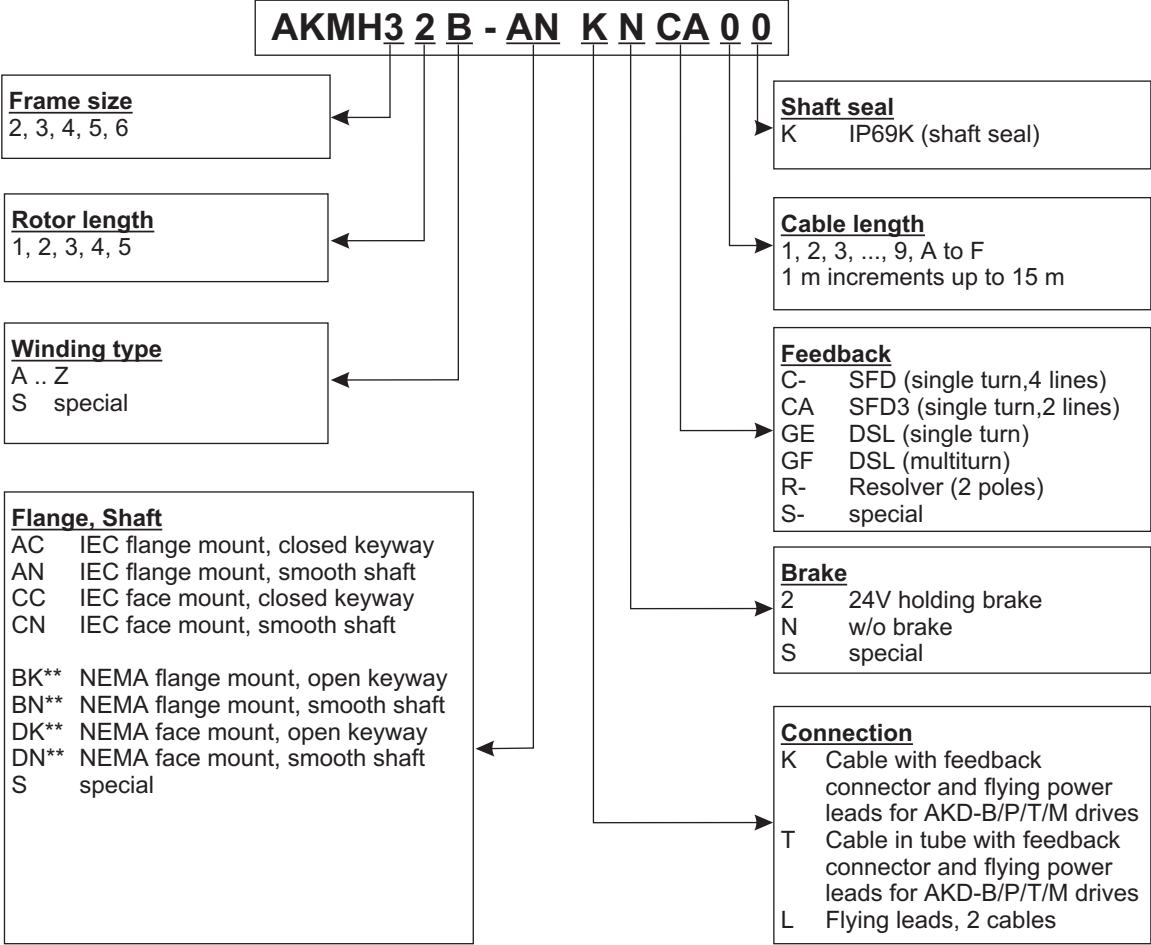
AKMH3 2 B - AN K N CA 0 0

Frame size
2, 3, 4, 5, 6

Rotor length
1, 2, 3, 4, 5

Winding type
A .. Z
S special

Flange, Shaft
AC IEC flange mount, closed keyway
AN IEC flange mount, smooth shaft
CC IEC face mount, closed keyway
CN IEC face mount, smooth shaft

BK** NEMA flange mount, open keyway
BN** NEMA flange mount, smooth shaft
DK** NEMA face mount, open keyway
DN** NEMA face mount, smooth shaft
S special

Shaft seal
K IP69K (shaft seal)

Cable length
1, 2, 3, ..., 9, A to F
1 m increments up to 15 m

Feedback
C- SFD (single turn,4 lines)
CA SFD3 (single turn,2 lines)
GE DSL (single turn)
GF DSL (multiturn)
R- Resolver (2 poles)
S- special

Brake
2 24V holding brake
N w/o brake
S special

Connection
K Cable with feedback connector and flying power leads for AKD-B/P/T/M drives
T Cable in tube with feedback connector and flying power leads for AKD-B/P/T/M drives
L Flying leads, 2 cables